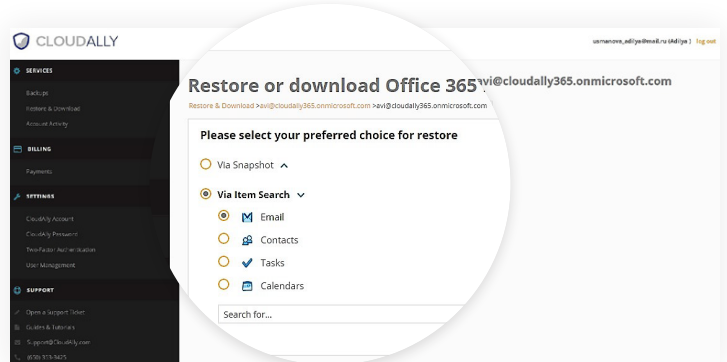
CLOUDALLY

usmanova_adilya@mail.ru (Adilya) | log out

SERVICES
Backups
Restore & Download
Account Activity

BILLING
Payments

SETTINGS
CloudAlly Account
CloudAlly Password
Two-Factor Authentication
User Management

SUPPORT
Open a Support Ticket
Guides & Tutorials
Support@CloudAlly.com
(858) 313-9425

Restore or download Office 365 avi@cloudally365.onmicrosoft.com

Restore & Download >avi@cloudally365.onmicrosoft.com >avi@cloudally365.onmicrosoft.com

Please select your preferred choice for restore

Via Snapshot

Via Item Search

Email

Contacts

Tasks

Calendars

Search for...